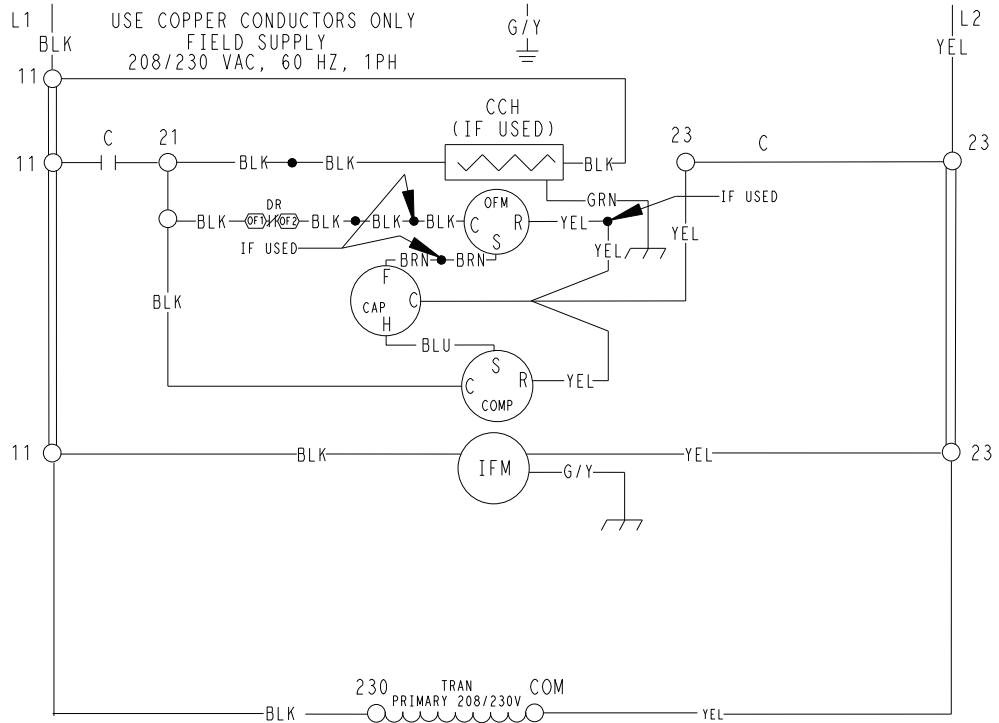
L1
BLK

USE COPPER CONDUCTORS ONLY
FIELD SUPPLY
208/230 VAC, 60 HZ, 1PH

G/Y

L2
YEL

11

CCH
(IF USED)

C
21
23
C
23

11
BLK
BLK
BLK

GRN
IF USED

DR
BLK
OF1
OF2
BLK
BLK
BLK
OFM
C
R
YEL
YEL

IF USED
S
BRN
BRN
YEL

F
CAP
C
H

BLK

BLU
S
C
R
YEL
COMP

11
BLK
IFM
YEL
23
G/Y

230
TRAN
PRIMARY 208/230V
COM
BLK
YEL